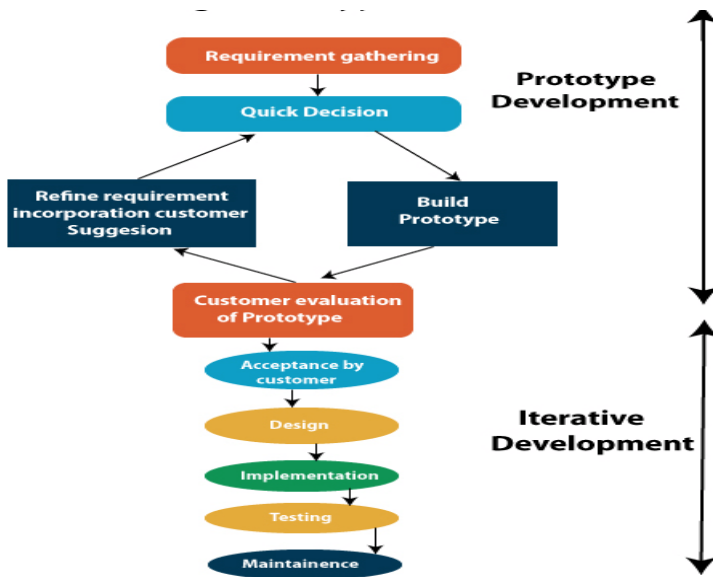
Requirement gathering

Quick Decision

Prototype Development

Refine requirement incorporation customer Suggesion

Build Prototype

Customer evaluation of Prototype

Acceptance by customer

Design

Iterative Development

Implementation

Testing

Maintainence